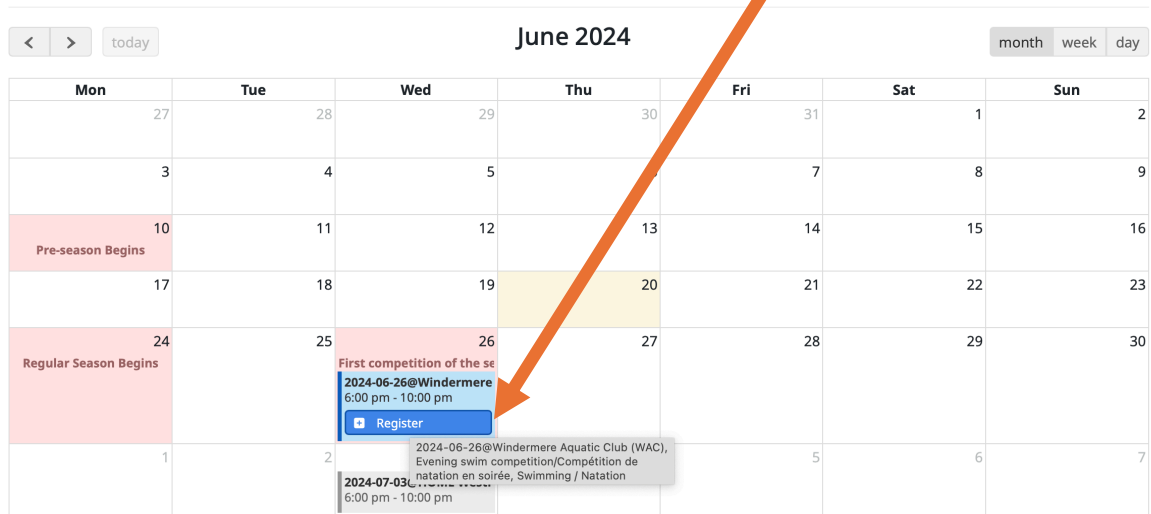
< > today

June 2024

month week day

| Mon | Tue | Wed | Thu | Fri | Sat | Sun |
|---|---|---|---|---|---|---|
| 27 | 28 | 29 | 30 | 31 | 1 | 2 |
| 3 | 4 | 5 | 6 | 7 | 8 | 9 |
| 10 Pre-season Begins | 11 | 12 | 13 | 14 | 15 | 16 |
| 17 | 18 | 19 | 20 | 21 | 22 | 23 |
| 24 Regular Season Begins | 25 | 26 First competition of the se 2024-06-26@Windermere 6:00 pm - 10:00 pm Register | 27 | 28 | 29 | 30 |
| 1 | 2 | 2024-07-03@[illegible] 6:00 pm - 10:00 pm | 4 | 5 | 6 | 7 |

2024-06-26@Windermere Aquatic Club (WAC), Evening swim competition/Compétition de natation en soirée, Swimming / Natation